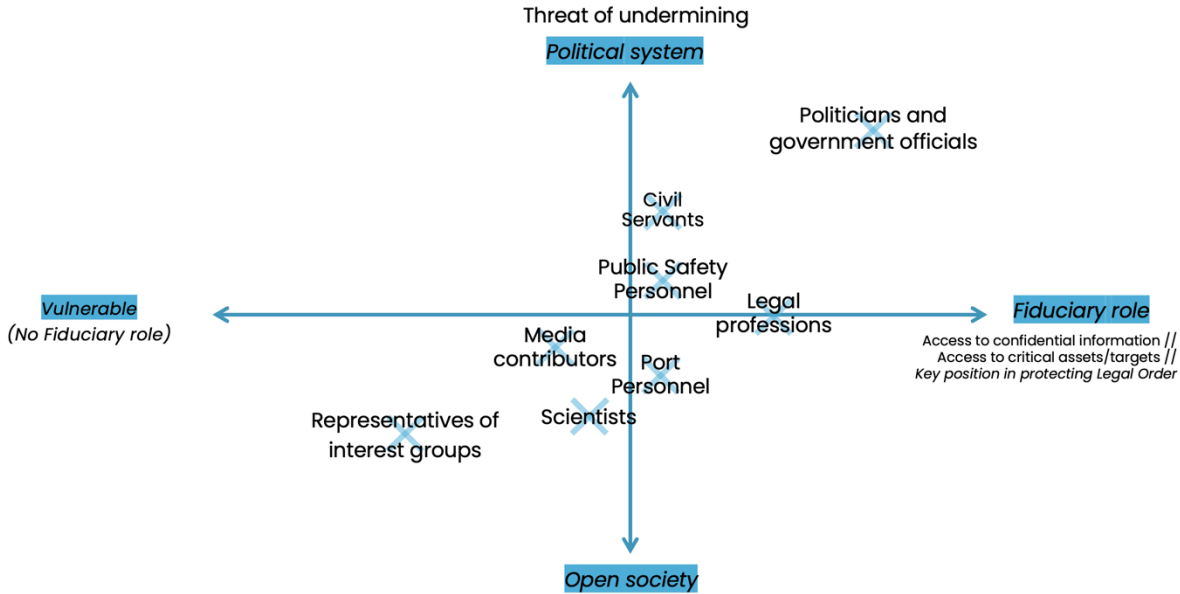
Threat of undermining

Political system

Politicians and government officials

Civil Servants

Public Safety Personnel

Vulnerable
(No Fiduciary role)

Legal professions

Fiduciary role
Access to confidential information //
Access to critical assets/targets //
Key position in protecting Legal Order

Media contributors

Port Personnel

Scientists

Representatives of interest groups

Open society